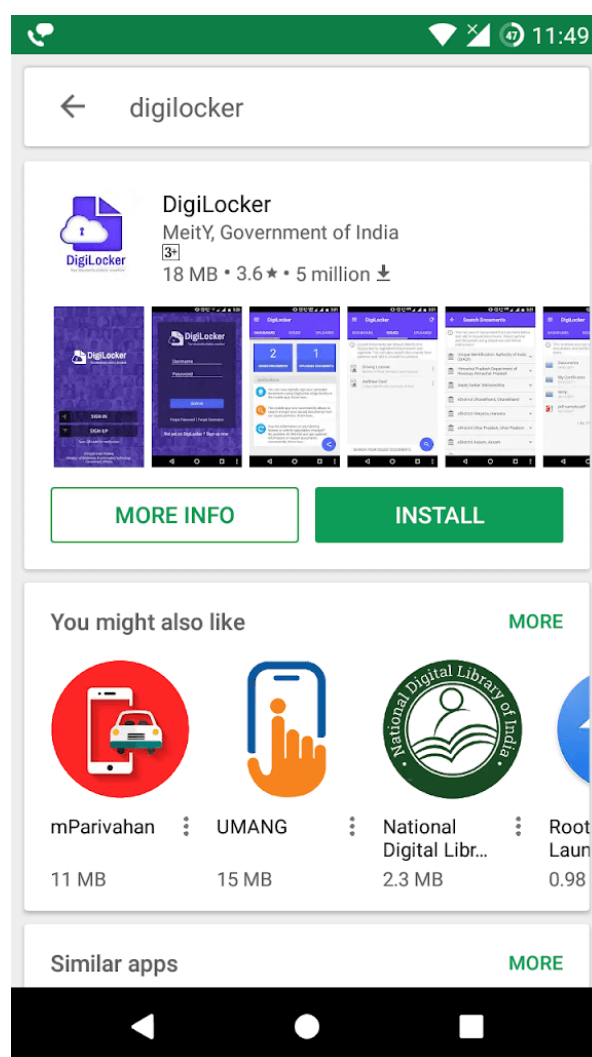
47 11:49

digilocker

DigiLocker
MeitY, Government of India
3+
18 MB • 3.6 ★ • 5 million

DigiLocker

MORE INFO

INSTALL

You might also like

MORE

mParivahan
11 MB

UMANG
15 MB

National Digital Libr...
2.3 MB

Root Laun
0.98

National Digital Library of India

Similar apps

MORE